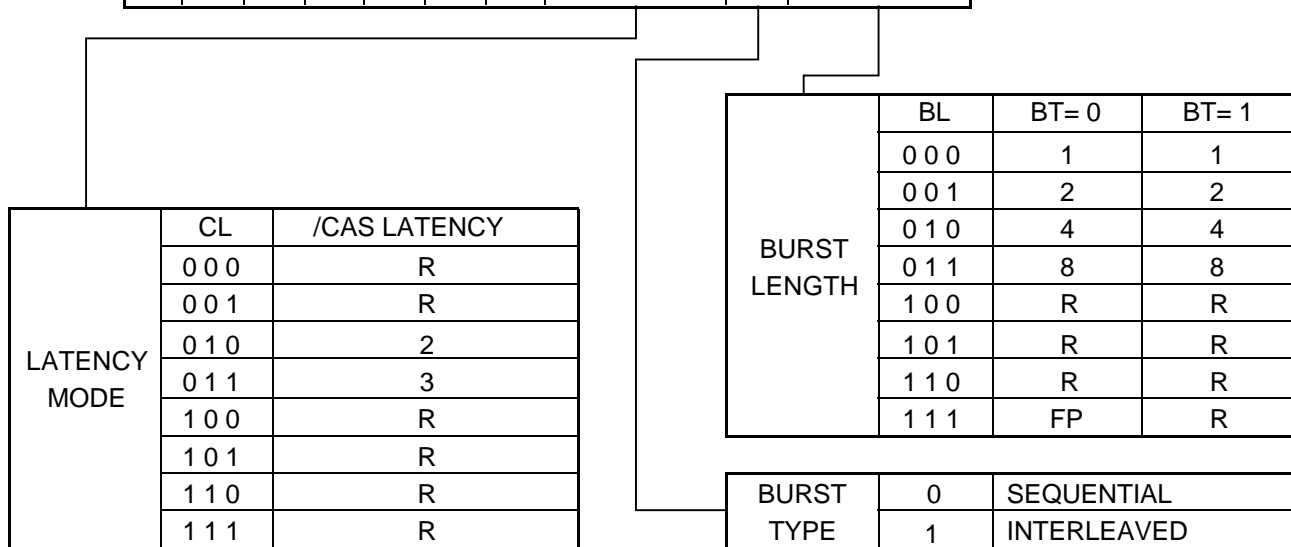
| BURST LENGTH | BL | BT= 0 | BT= 1 |
|---|---|---|---|
| | 0 0 0 | 1 | 1 |
| | 0 0 1 | 2 | 2 |
| | 0 1 0 | 4 | 4 |
| | 0 1 1 | 8 | 8 |
| | 1 0 0 | R | R |
| | 1 0 1 | R | R |
| | 1 1 0 | R | R |
| | 1 1 1 | FP | R |

| LATENCY MODE | CL | /CAS LATENCY |
|---|---|---|
| | 0 0 0 | R |
| | 0 0 1 | R |
| | 0 1 0 | 2 |
| | 0 1 1 | 3 |
| | 1 0 0 | R |
| | 1 0 1 | R |
| | 1 1 0 | R |
| | 1 1 1 | R |

| BURST TYPE | 0 | SEQUENTIAL |
|---|---|---|
| | 1 | INTERLEAVED |